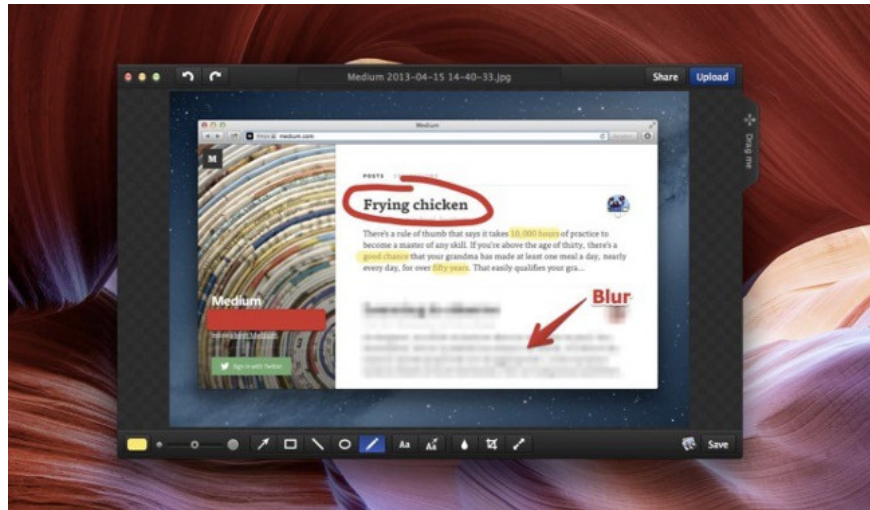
Medium 2013-04-15 14-40-33.jpg

Share

Upload

Drag me

Medium

https medium.com

M

POSTS

Frying chicken

There's a rule of thumb that says it takes 10,000 hours of practice to become a master of any skill. If you're above the age of thirty, there's a good chance that your grandma has made at least one meal a day, nearly every day, for over fifty years. That easily qualifies your gra...

Blur

Medium

Sign in with Twitter

Aa

Save